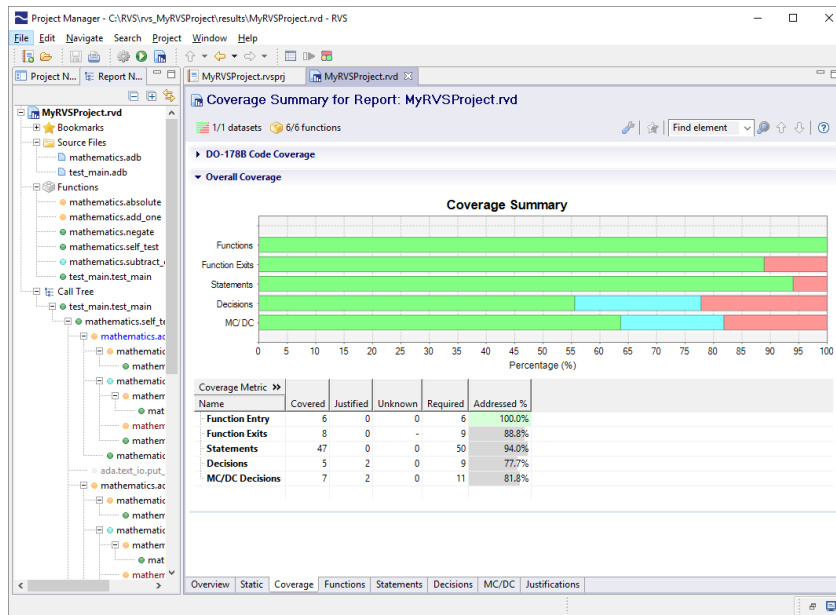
Project Manager - C:\RVS\rvs_MyRVSProject\results\MyRVSProject.rvd - RVS

File Edit Navigate Search Project Window Help

Project N... Report N...

MyRVSProject.rvd
Bookmarks
Source Files
mathematics.adb
test_main.adb
Functions
mathematics.absolute
mathematics.add_one
mathematics.negate
mathematics.self_test
mathematics.subtract_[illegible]
test_main.test_main
Call Tree
test_main.test_main
mathematics.self_te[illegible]
mathematics.ac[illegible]
mathematic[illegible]
mathem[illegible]
mathematic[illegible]
mathematic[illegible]
mat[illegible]
mathem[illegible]
mathem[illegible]
mathem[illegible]
ada.text_io.put_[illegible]
mathematics.ac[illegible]
mathematic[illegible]
mathem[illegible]
mathematic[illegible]
mathem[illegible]
mat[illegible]
mathem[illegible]

MyRVSProject.rvsprj MyRVSProject.rvd

Coverage Summary for Report: MyRVSProject.rvd

1/1 datasets 6/6 functions

Find element

DO-178B Code Coverage

Overall Coverage

Coverage Summary

Functions
Function Exits
Statements
Decisions
MC/DC

0 5 10 15 20 25 30 35 40 45 50 55 60 65 70 75 80 85 90 95 100

Percentage (%)

Coverage Metric >>

| Name | Covered | Justified | Unknown | Required | Addressed % |
|---|---|---|---|---|---|
| Function Entry | 6 | 0 | 0 | 6 | 100.0% |
| Function Exits | 8 | 0 | - | 9 | 88.8% |
| Statements | 47 | 0 | 0 | 50 | 94.0% |
| Decisions | 5 | 2 | 0 | 9 | 77.7% |
| MC/DC Decisions | 7 | 2 | 0 | 11 | 81.8% |

Overview Static Coverage Functions Statements Decisions MC/DC Justifications